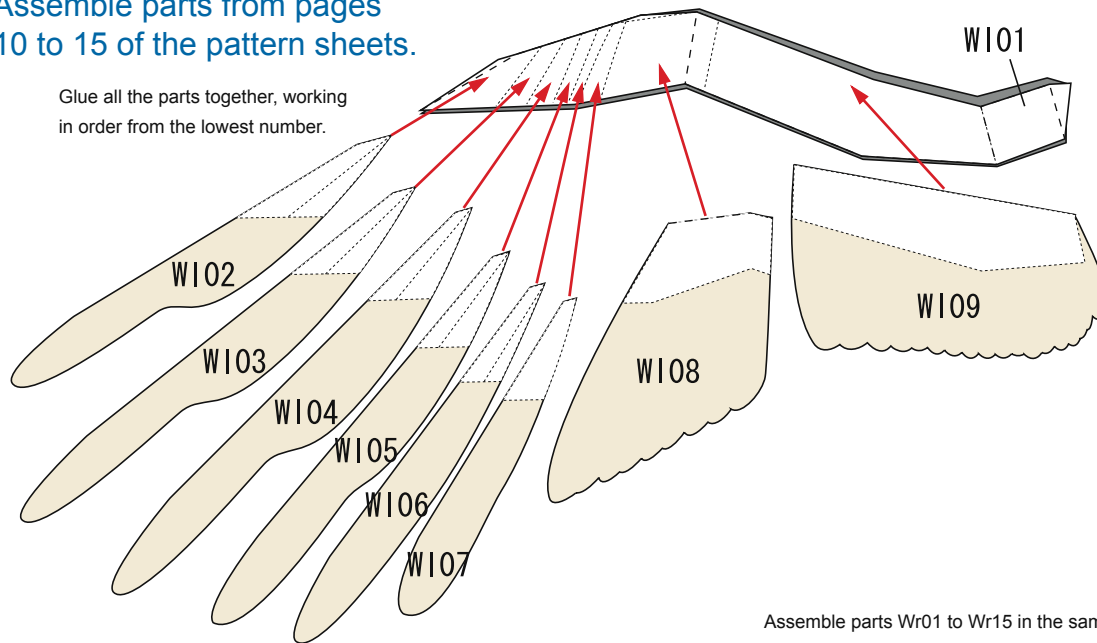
Assemble parts from pages 10 to 15 of the pattern sheets.

Glue all the parts together, working in order from the lowest number.

Wl01

Wl02

Wl03

Wl04

Wl05

Wl06

Wl07

Wl08

Wl09

Assemble parts Wr01 to Wr15 in the san